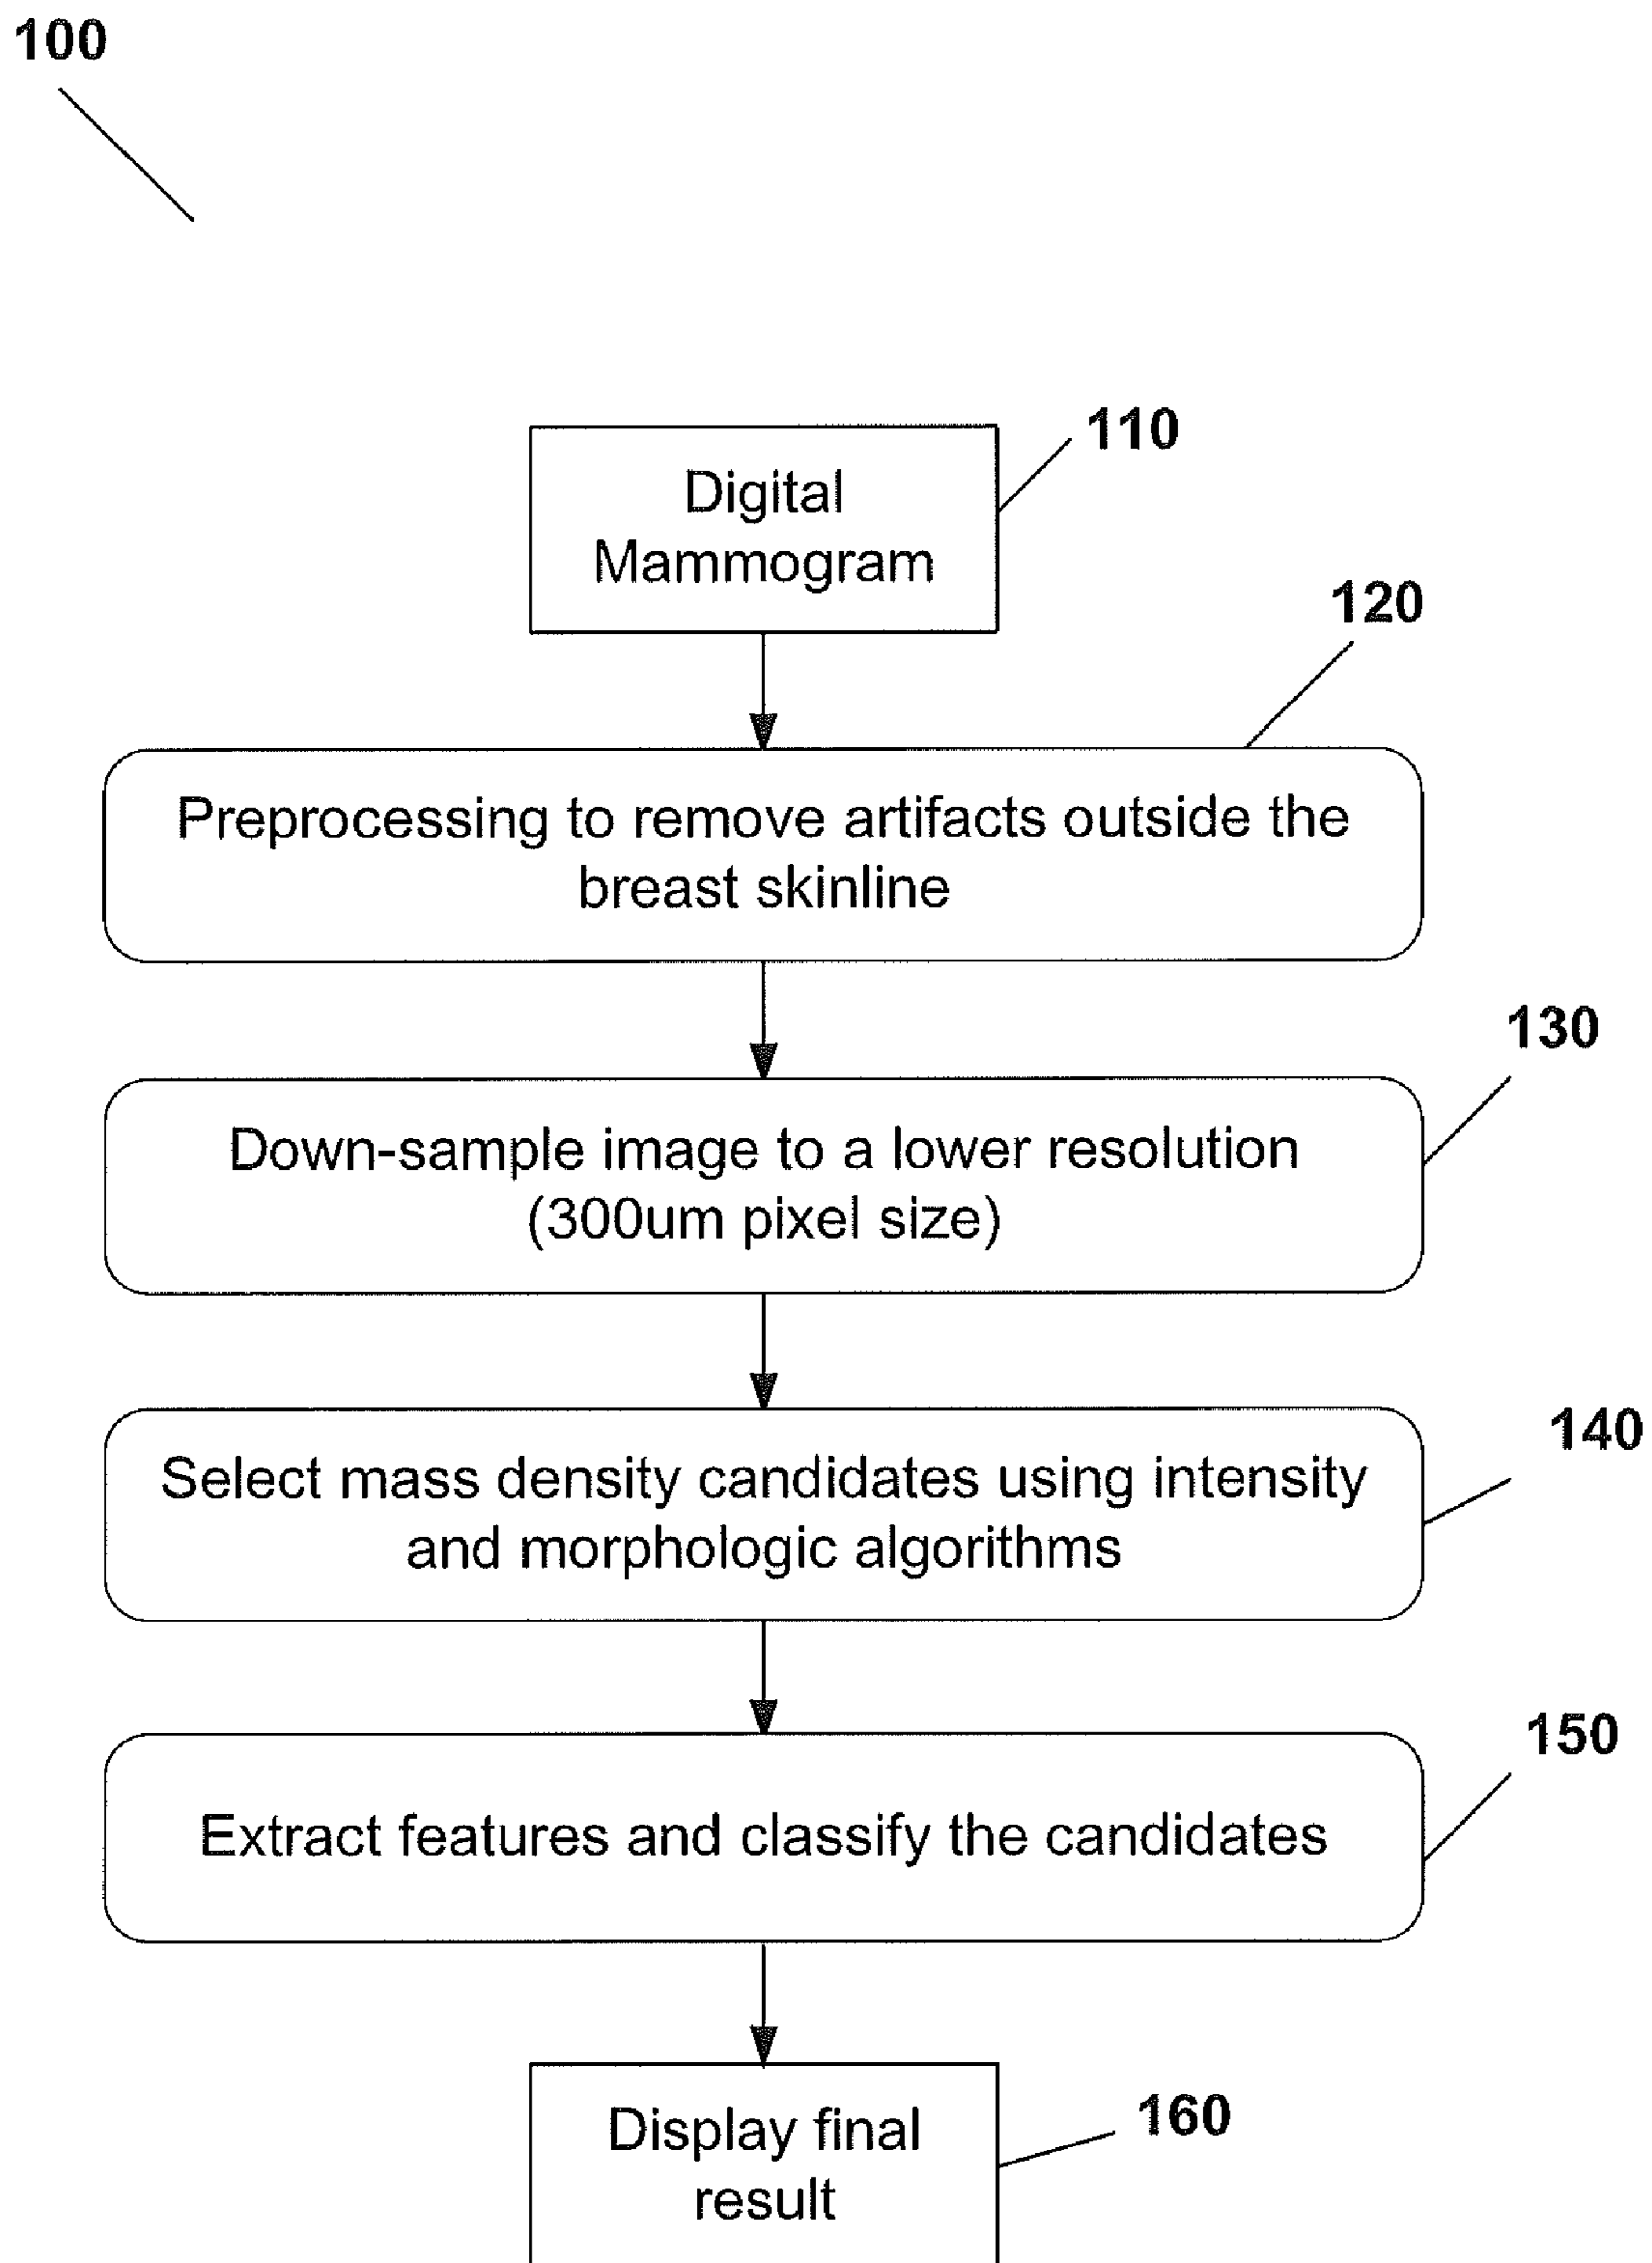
100

Digital Mammogram

110

120

Preprocessing to remove artifacts outside the breast skinline

130

Down-sample image to a lower resolution (300um pixel size)

140

Select mass density candidates using intensity and morphologic algorithms

150

Extract features and classify the candidates

Display final result

160